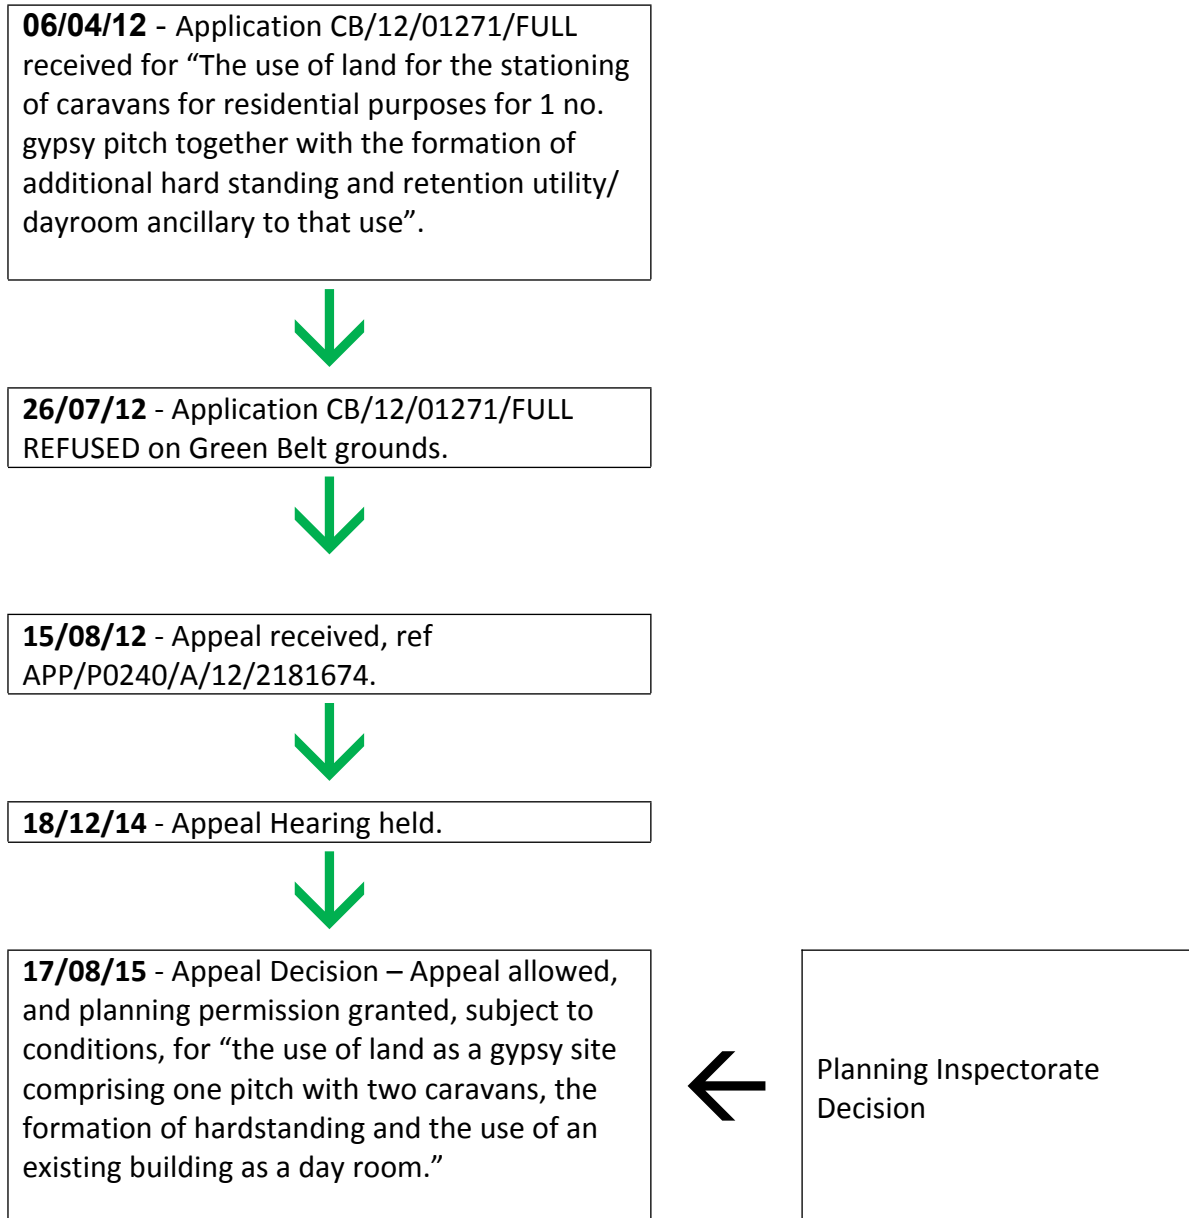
**06/04/12** - Application CB/12/01271/FULL received for “The use of land for the stationing of caravans for residential purposes for 1 no. gypsy pitch together with the formation of additional hard standing and retention utility/ dayroom ancillary to that use”.

**26/07/12** - Application CB/12/01271/FULL REFUSED on Green Belt grounds.

**15/08/12** - Appeal received, ref APP/P0240/A/12/2181674.

**18/12/14** - Appeal Hearing held.

**17/08/15** - Appeal Decision – Appeal allowed, and planning permission granted, subject to conditions, for “the use of land as a gypsy site comprising one pitch with two caravans, the formation of hardstanding and the use of an existing building as a day room.”

Planning Inspectorate Decision